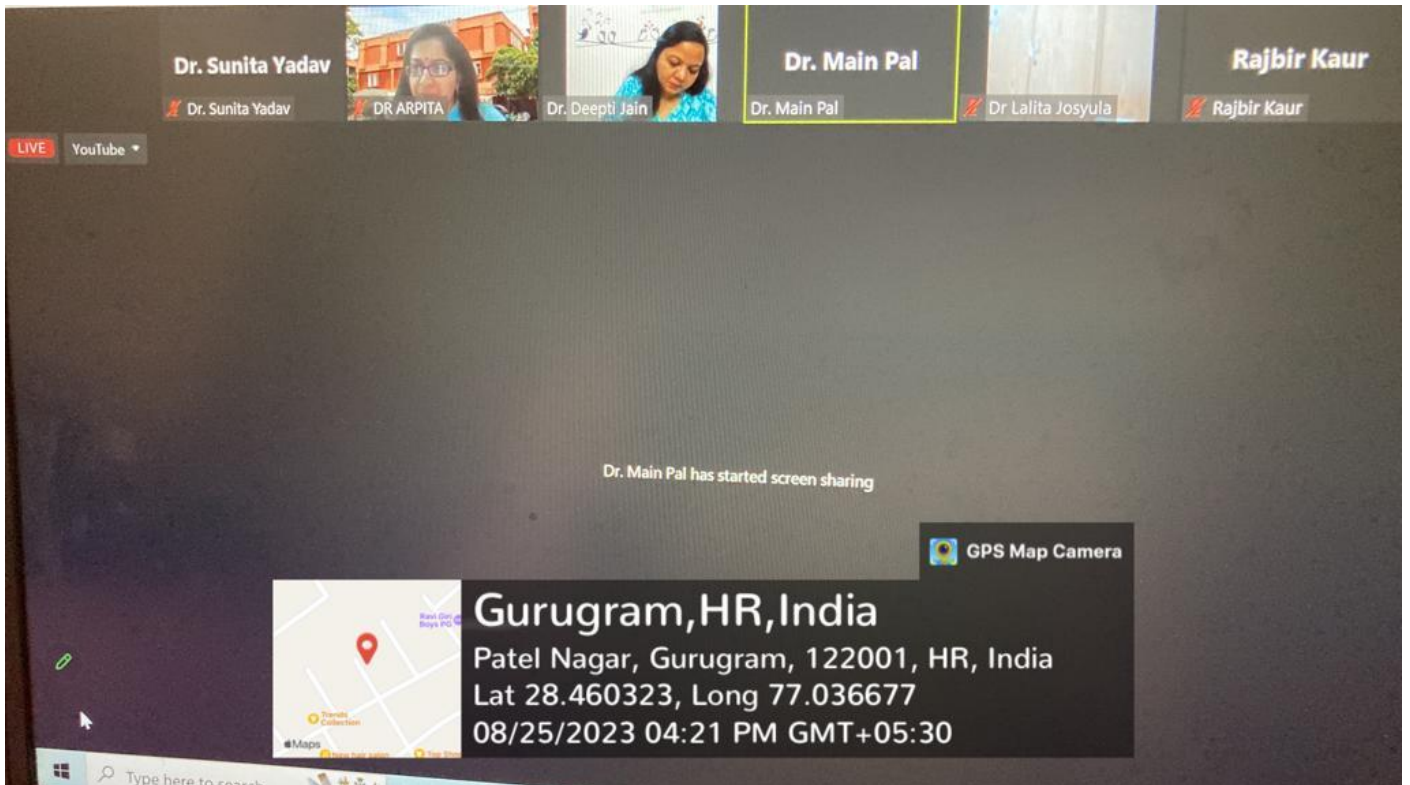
Dr. Sunita Yadav
Dr. Sunita Yadav
DR ARPITA
Dr. Deepti Jain
Dr. Main Pal
Dr. Main Pal
Dr Lalita Josyula
Rajbir Kaur
Rajbir Kaur

LIVE YouTube

Dr. Main Pal has started screen sharing

GPS Map Camera

Ravi Giri Boys PG
Trends Collection
Maps
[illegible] hair salon
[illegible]

Gurugram,HR,India
Patel Nagar, Gurugram, 122001, HR, India
Lat 28.460323, Long 77.036677
08/25/2023 04:21 PM GMT+05:30

Type here to search